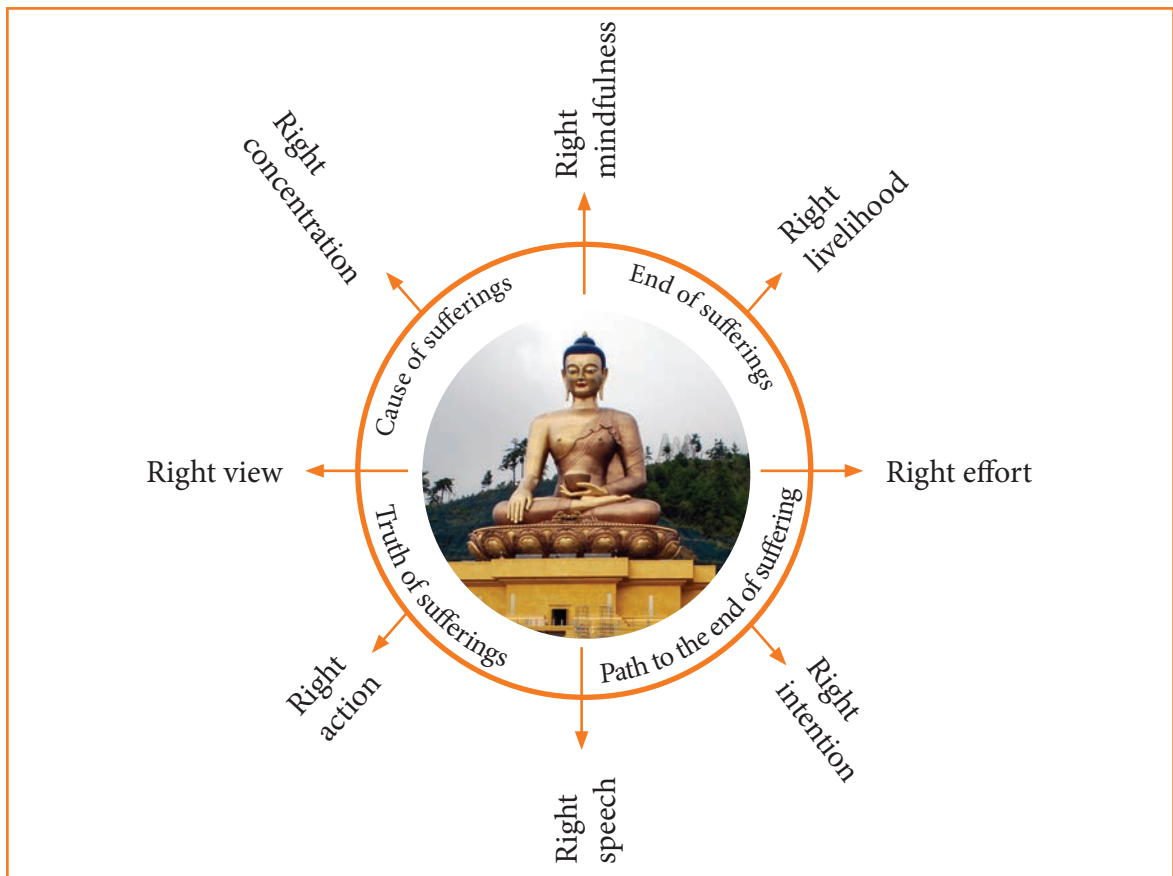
Right concentration

Right mindfulness

Right livelihood

Cause of sufferings

End of sufferings

Right view

Right effort

Truth of sufferings

Path to the end of suffering

Right action

Right intention

Right speech